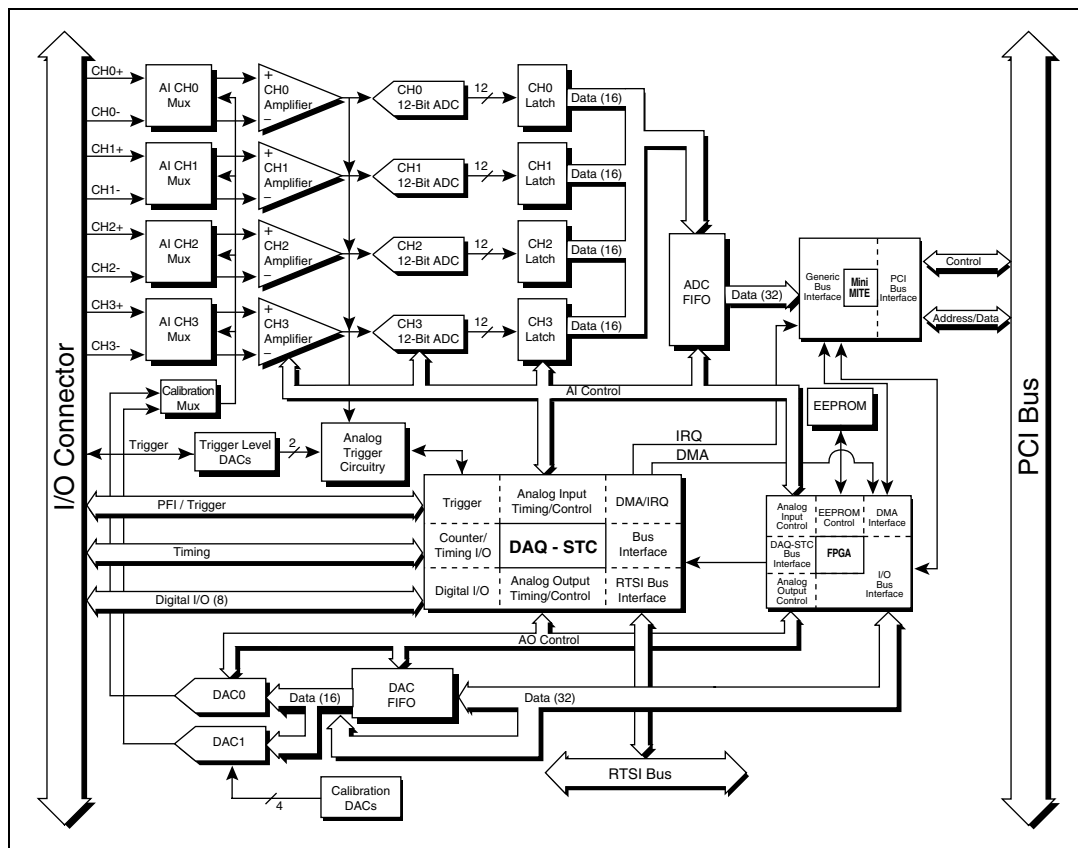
I/O Connector

CH0+
CH0-
AI CH0 Mux
+
CH0 Amplifier
−
CH0 12-Bit ADC
12
CH0 Latch
Data (16)

CH1+
CH1-
AI CH1 Mux
+
CH1 Amplifier
−
CH1 12-Bit ADC
12
CH1 Latch
Data (16)

CH2+
CH2-
AI CH2 Mux
+
CH2 Amplifier
−
CH2 12-Bit ADC
12
CH2 Latch
Data (16)

CH3+
CH3-
AI CH3 Mux
+
CH3 Amplifier
−
CH3 12-Bit ADC
12
CH3 Latch
Data (16)

ADC FIFO
Data (32)

Generic Bus Interface
Mini MITE
PCI Bus Interface
Control
Address/Data

Calibration Mux
AI Control
EEPROM

Trigger
Trigger Level DACs
2
Analog Trigger Circuitry
IRQ
DMA

PFI / Trigger
Timing
Digital I/O (8)

| Trigger | Analog Input Timing/Control | DMA/IRQ |
|---|---|---|
| Counter/ Timing I/O | DAQ - STC | Bus Interface |
| Digital I/O | Analog Output Timing/Control | RTSI Bus Interface |

Analog Input Control
EEPROM Control
DMA Interface
DAQ-STC Bus Interface
FPGA
Analog Output Control
I/O Bus Interface

AO Control
DAC0
DAC1
Data (16)
DAC FIFO
Data (32)
RTSI Bus
4
Calibration DACs

PCI Bus